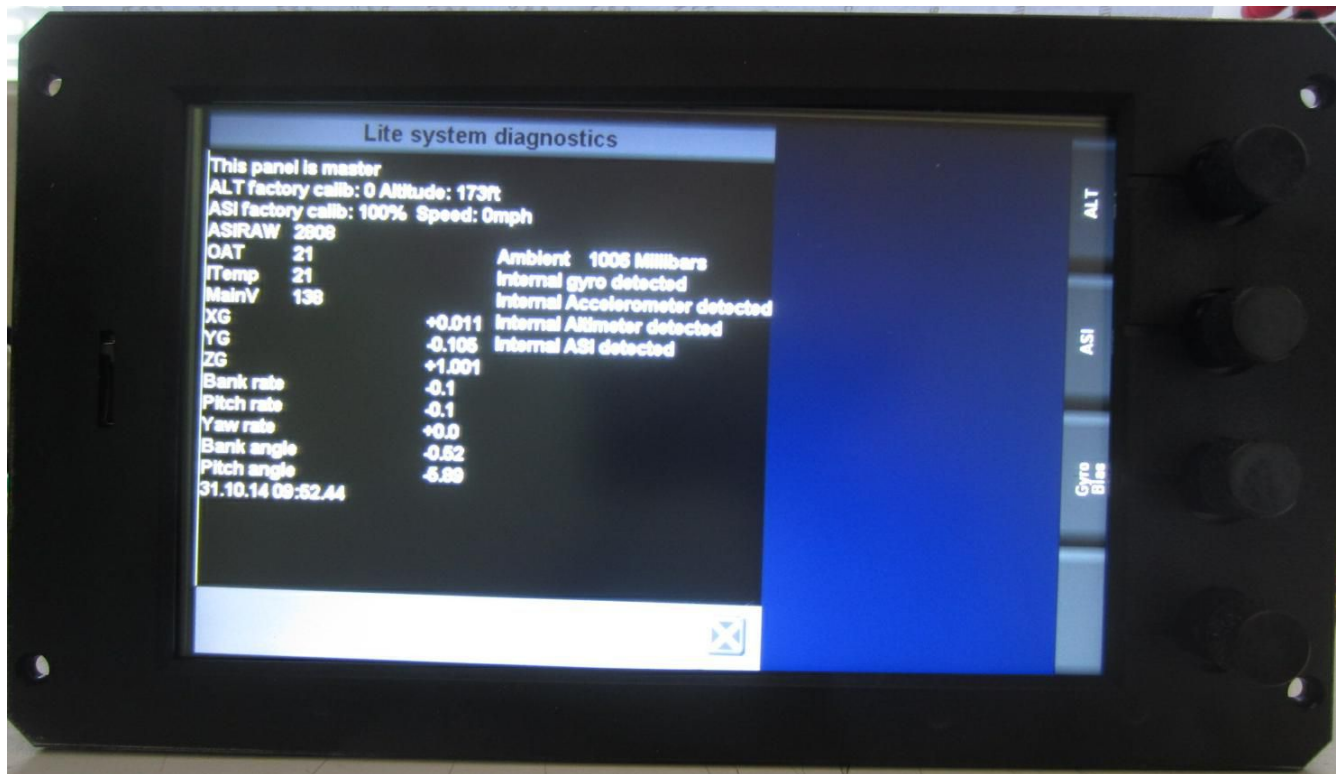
Lite system diagnostics

This panel is master
ALT factory calib: 0 Altitude: 173ft
ASI factory calib: 100% Speed: 0mph
ASIRAW 2808
OAT 21
ITemp 21
MainV 138
XG +0.011
YG -0.105
ZG +1.001
Bank rate -0.1
Pitch rate -0.1
Yaw rate +0.0
Bank angle -0.82
Pitch angle -5.89
31.10.14 09:52.44

Ambient 1006 Millibars
Internal gyro detected
Internal Accelerometer detected
Internal Altimeter detected
Internal ASI detected

ALT
ASI
Gyro Bias